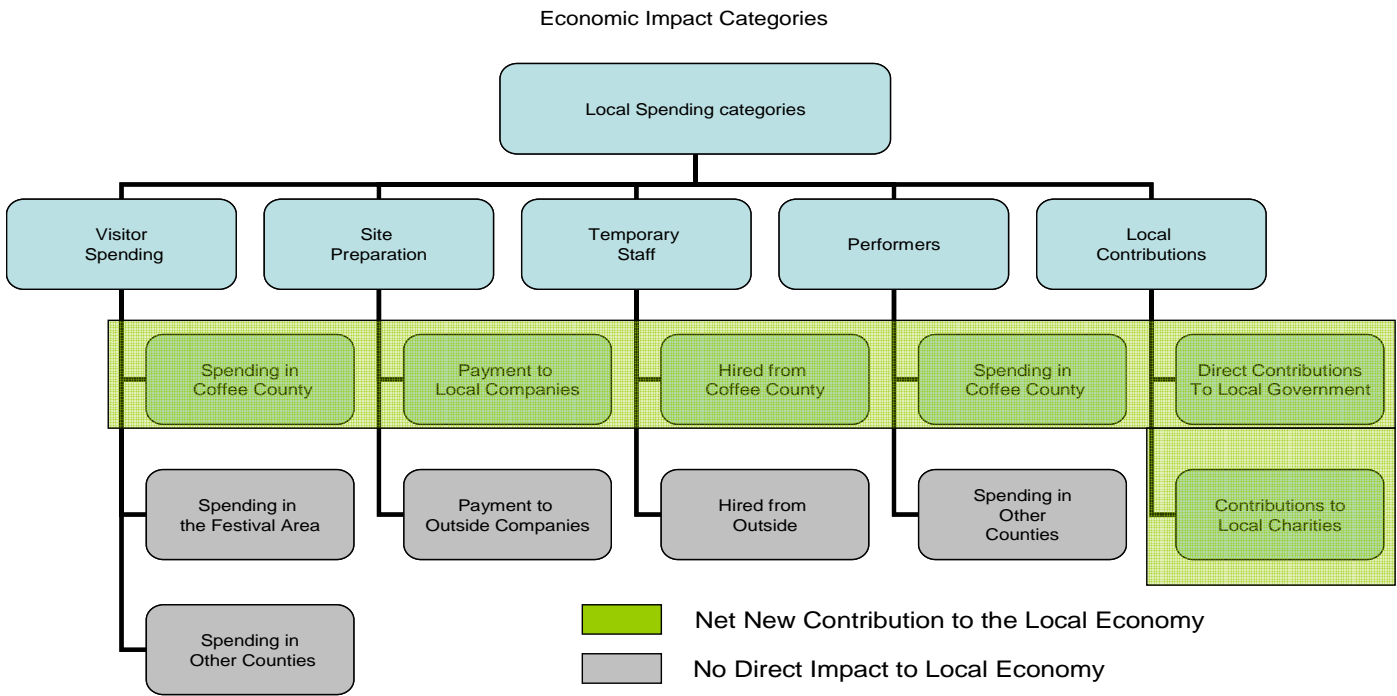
Economic Impact Categories

Local Spending categories

Visitor Spending

Site Preparation

Temporary Staff

Performers

Local Contributions

Spending in Coffee County

Payment to Local Companies

Hired from Coffee County

Spending in Coffee County

Direct Contributions To Local Government

Spending in the Festival Area

Payment to Outside Companies

Hired from Outside

Spending in Other Counties

Contributions to Local Charities

Spending in Other Counties

Net New Contribution to the Local Economy

No Direct Impact to Local Economy